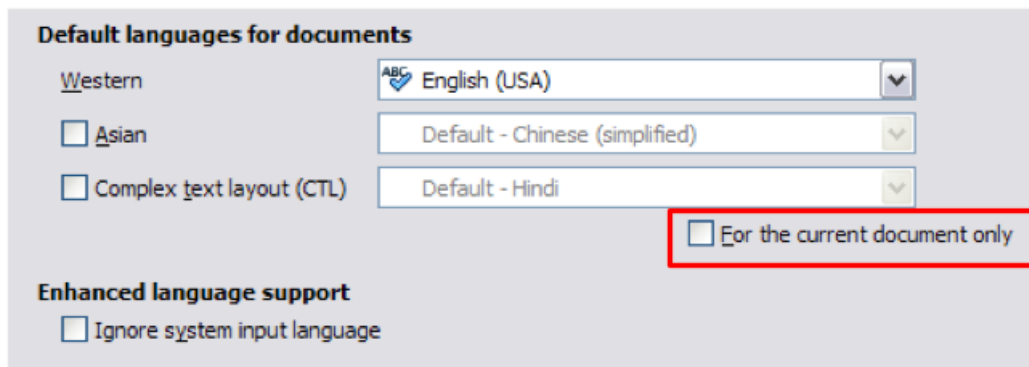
Default languages for documents

Western

ABC English (USA)

Asian

Default - Chinese (simplified)

Complex text layout (CTL)

Default - Hindi

For the current document only

Enhanced language support

Ignore system input language